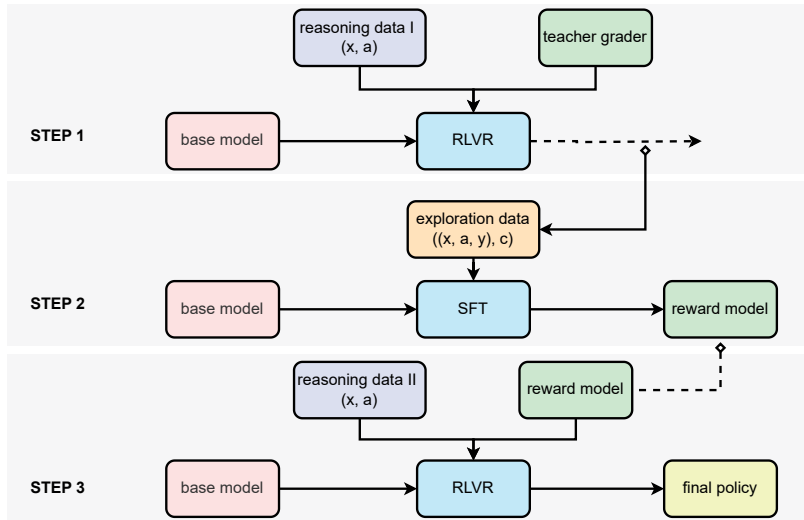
reasoning data I
(x, a)

teacher grader

STEP 1

base model

RLVR

exploration data
((x, a, y), c)

STEP 2

base model

SFT

reward model

reasoning data II
(x, a)

reward model

STEP 3

base model

RLVR

final policy